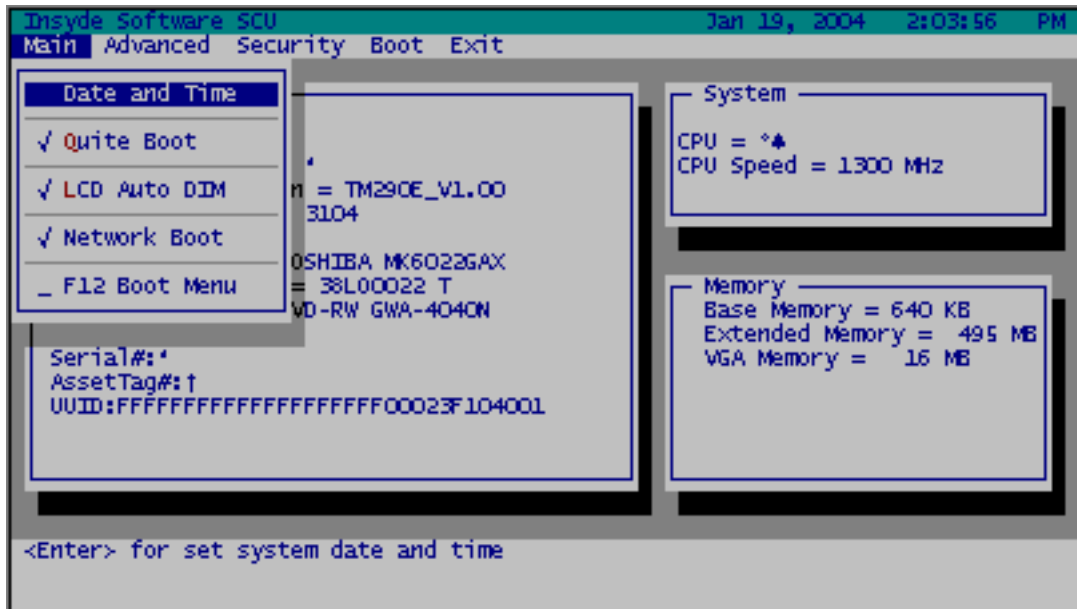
Insyde Software SCU Jan 19, 2004 2:03:56 PM
Main Advanced Security Boot Exit

Date and Time
√ Quite Boot
√ LCD Auto DIM
√ Network Boot
_ F12 Boot Menu

‘
n = TM290E_V1.00
3104
OSHIBA MK6022GAX
= 38L00022 T
VD-RW GWA-4040N
Serial#:‘
AssetTag#:↑
UUID:FFFFFFFFFFFFFFFFFFF00023F104001

System
CPU = °♣
CPU Speed = 1300 MHz

Memory
Base Memory = 640 KB
Extended Memory = 495 MB
VGA Memory = 16 MB

<Enter> for set system date and time